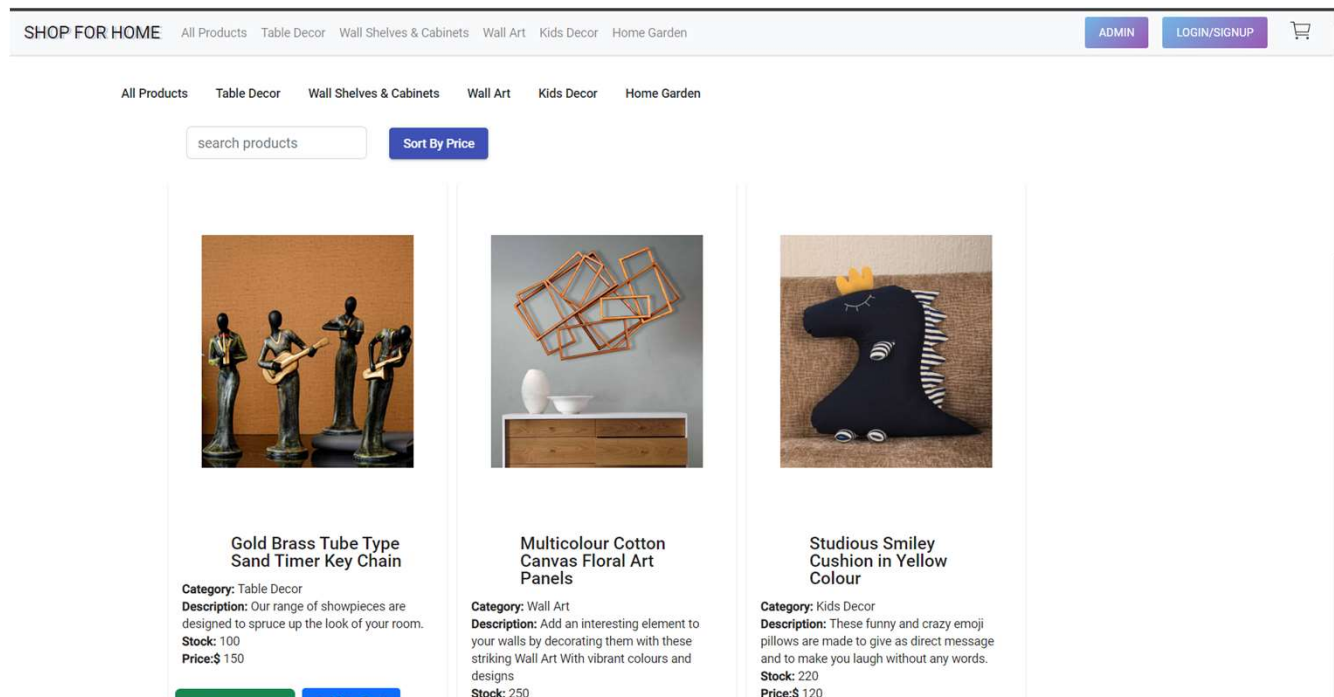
SHOP FOR HOME All Products Table Decor Wall Shelves & Cabinets Wall Art Kids Decor Home Garden

ADMIN LOGIN/SIGNUP

All Products Table Decor Wall Shelves & Cabinets Wall Art Kids Decor Home Garden

search products

Sort By Price

Gold Brass Tube Type Sand Timer Key Chain

**Category:** Table Decor
**Description:** Our range of showpieces are designed to spruce up the look of your room.
**Stock:** 100
**Price:**$ 150

Multicolour Cotton Canvas Floral Art Panels

**Category:** Wall Art
**Description:** Add an interesting element to your walls by decorating them with these striking Wall Art With vibrant colours and designs
**Stock:** 250

Studious Smiley Cushion in Yellow Colour

**Category:** Kids Decor
**Description:** These funny and crazy emoji pillows are made to give as direct message and to make you laugh without any words.
**Stock:** 220
**Price:**$ 120